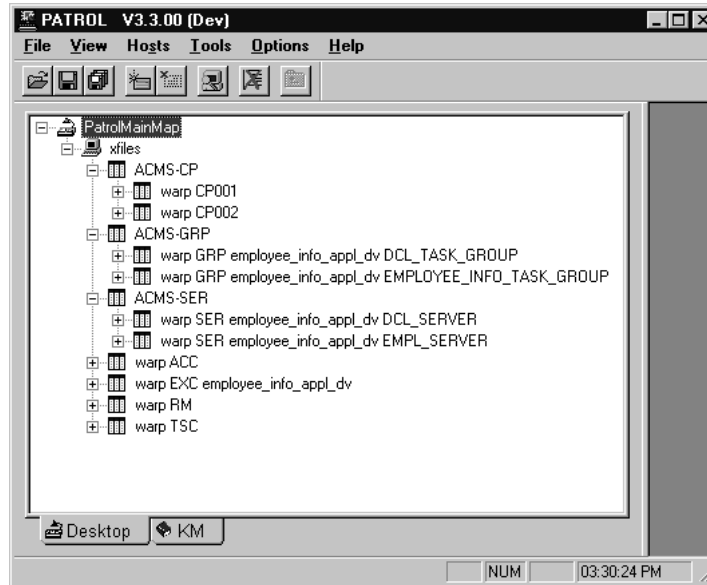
PATROL V3.3.00 (Dev)

File View Hosts Tools Options Help

PatrolMainMap
xfiles
ACMS-CP
warp CP001
warp CP002
ACMS-GRP
warp GRP employee_info_appl_dv DCL_TASK_GROUP
warp GRP employee_info_appl_dv EMPLOYEE_INFO_TASK_GROUP
ACMS-SER
warp SER employee_info_appl_dv DCL_SERVER
warp SER employee_info_appl_dv EMPL_SERVER
warp ACC
warp EXC employee_info_appl_dv
warp RM
warp TSC

Desktop KM

NUM 03:30:24 PM